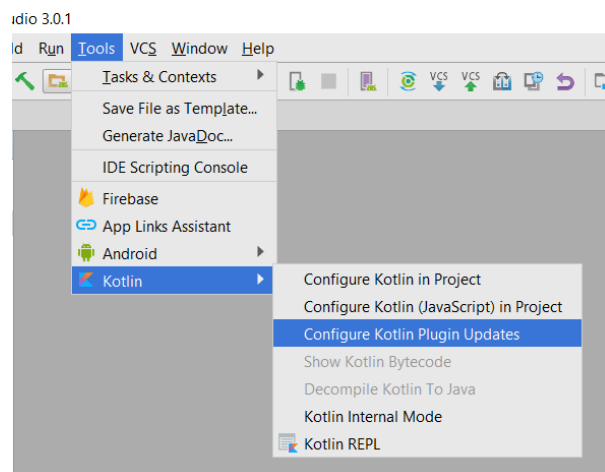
udio 3.0.1

ld Run Tools VCS Window Help

VCS VCS

Tasks & Contexts
Save File as Template...
Generate JavaDoc...
IDE Scripting Console
Firebase
App Links Assistant
Android
Kotlin

Configure Kotlin in Project
Configure Kotlin (JavaScript) in Project
Configure Kotlin Plugin Updates
Show Kotlin Bytecode
Decompile Kotlin To Java
Kotlin Internal Mode
Kotlin REPL